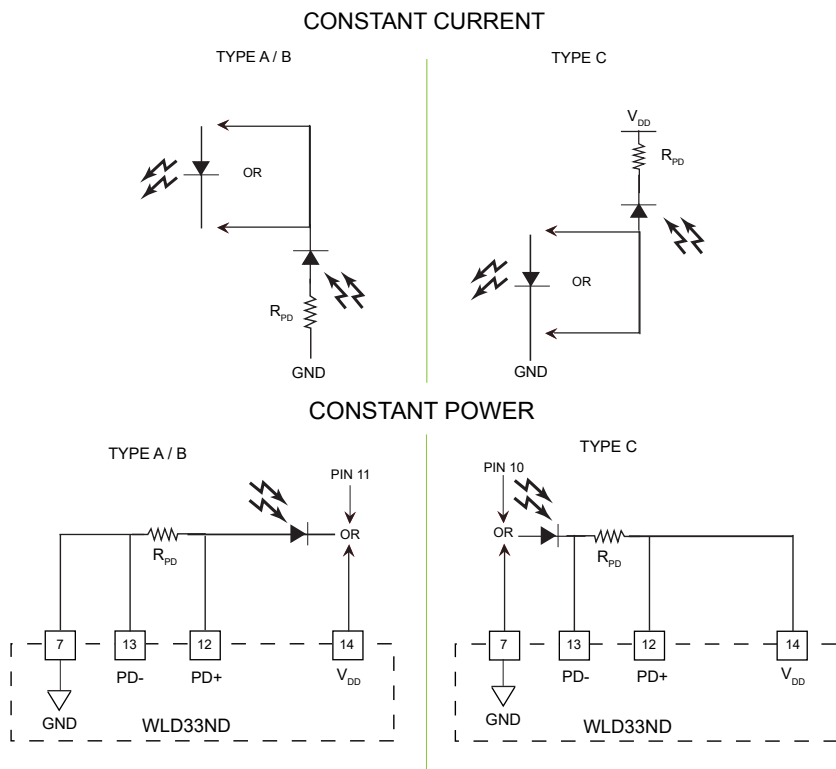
CONSTANT CURRENT

TYPE A / B

OR

$R_{PD}$

GND

TYPE C

$V_{DD}$

$R_{PD}$

OR

GND

CONSTANT POWER

TYPE A / B

PIN 11

OR

$R_{PD}$

7

13

12

14

GND

PD-

PD+

$V_{DD}$

WLD33ND

TYPE C

PIN 10

OR

$R_{PD}$

7

13

12

14

GND

PD-

PD+

$V_{DD}$

WLD33ND